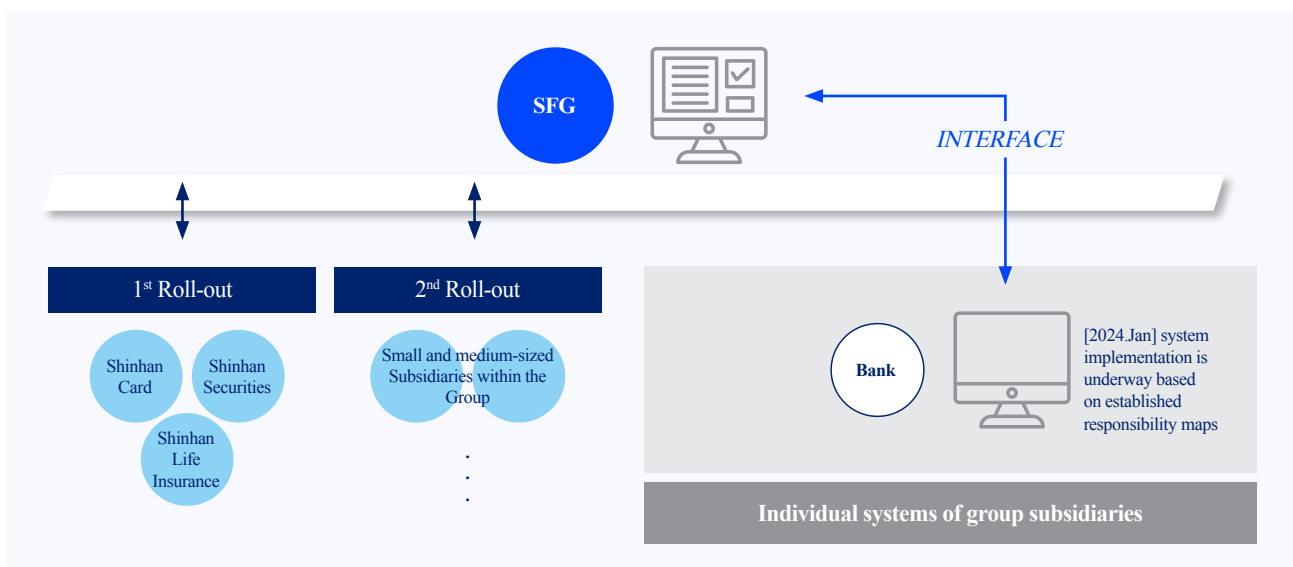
SFG

INTERFACE

1$^{st}$ Roll-out

Shinhan Card

Shinhan Securities

Shinhan Life Insurance

2$^{nd}$ Roll-out

Small and medium-sized Subsidiaries within the Group

.
.
.

Bank

[2024.Jan] system implementation is underway based on established responsibility maps

Individual systems of group subsidiaries